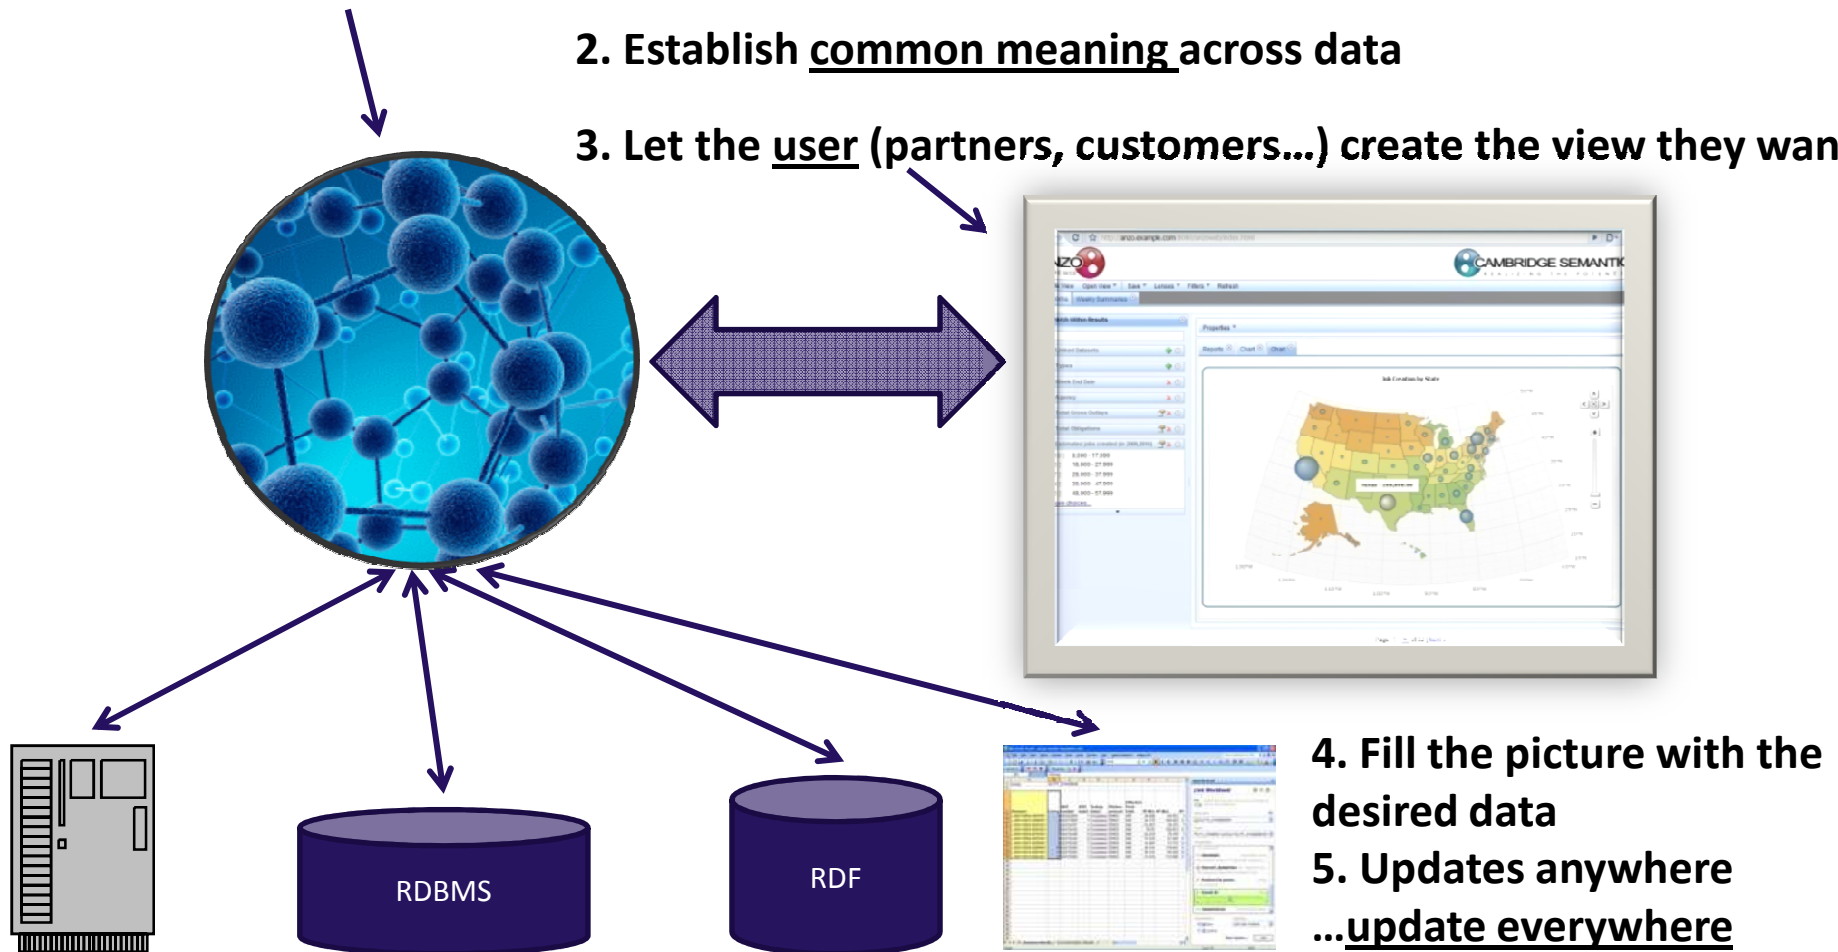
2. Establish common meaning across data

3. Let the user (partners, customers…) create the view they wan

CAMBRIDGE SEMANTIC

RDBMS

RDF

4. Fill the picture with the desired data

5. Updates anywhere …update everywhere